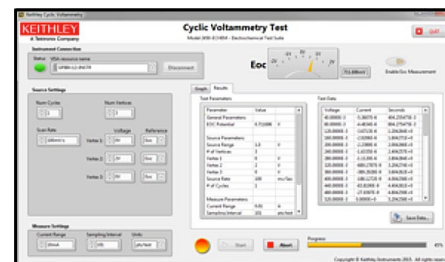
Keithley Cyclic Voltammetry

KEITHLEY
A Tektronix Company

Cyclic Voltammetry Test
Model 2450-EC/2460 - Electrochemical Test Suite

Quit

Instrument Connection
Status VISA resource name
Disconnect

Eoc

Enable Eoc Measurement

Source Settings
Num Cycles
Num Vertices
Scan Rate
Voltage
Reference
Vertex 1
Vertex 2
Vertex 3

Graph
Results

Test Parameters
| Parameter | Value | |
|---|---|---|
| General Parameters | | |
| EOC Potential | 0.71088 | V |
| Source Parameters | | |
| Source Range | 2.0 | V |
| # of Vertices | 3 | |
| Vertex 1 | 0 | V |
| Vertex 2 | 1 | V |
| Vertex 3 | 0 | V |
| Source Rate | 100 | mV/sec |
| # of Cycles | 3 | |
| Measure Parameters | | |
| Current Range | 0.01 | A |
| Sampling Interval | 10 | pts/test |

Test Data
| Voltage | Current | Seconds |
|---|---|---|
| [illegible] | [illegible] | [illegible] |

Save Data...

Measure Settings
Current Range
Sampling Interval
Units

Start
Abort

Progress

Copyright © Keithley Instruments 2015. All rights reserved.